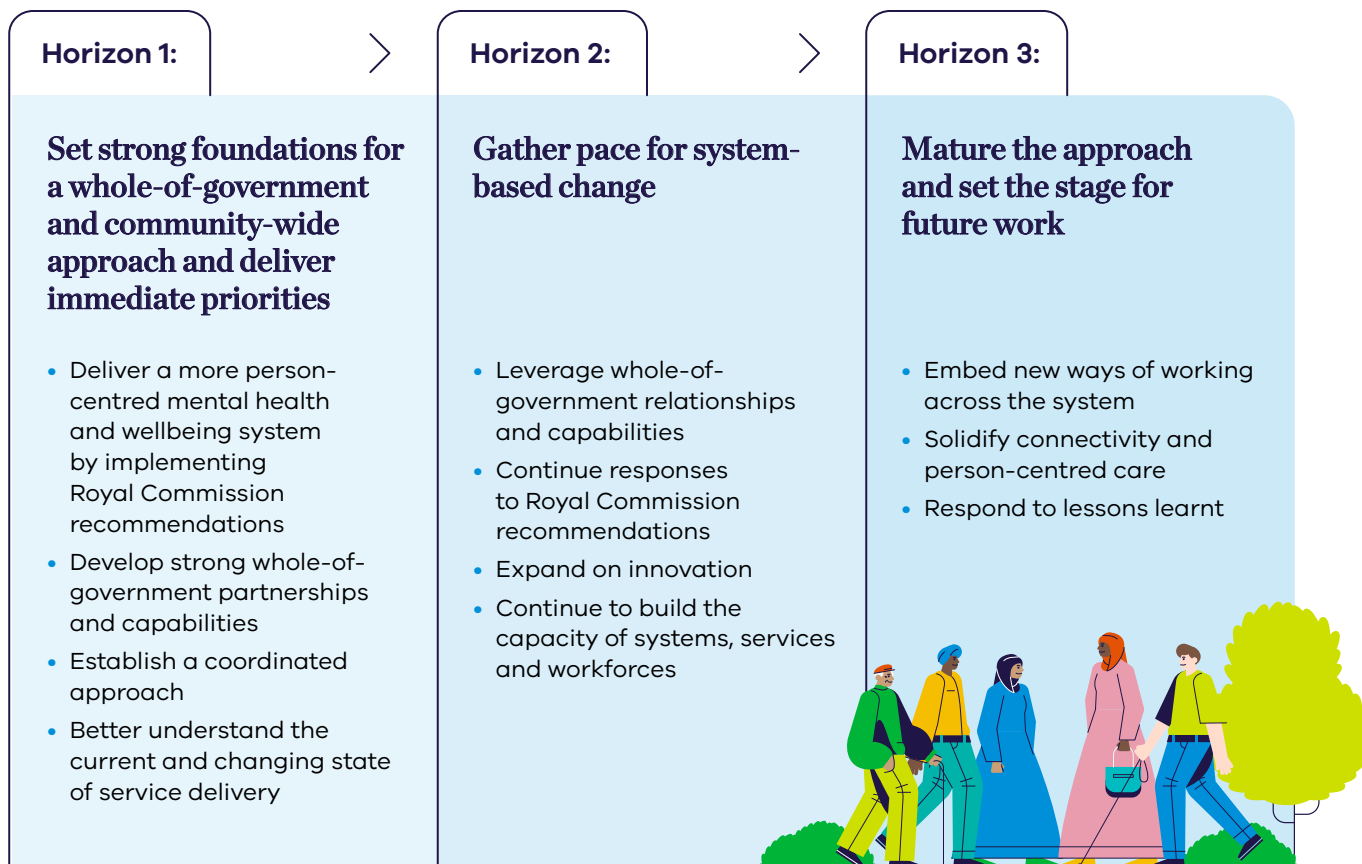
Horizon 1:

Set strong foundations for a whole-of-government and community-wide approach and deliver immediate priorities

- Deliver a more person-centred mental health and wellbeing system by implementing Royal Commission recommendations
- Develop strong whole-of-government partnerships and capabilities
- Establish a coordinated approach
- Better understand the current and changing state of service delivery

Horizon 2:

Gather pace for system-based change

- Leverage whole-of-government relationships and capabilities
- Continue responses to Royal Commission recommendations
- Expand on innovation
- Continue to build the capacity of systems, services and workforces

Horizon 3:

Mature the approach and set the stage for future work

- Embed new ways of working across the system
- Solidify connectivity and person-centred care
- Respond to lessons learnt